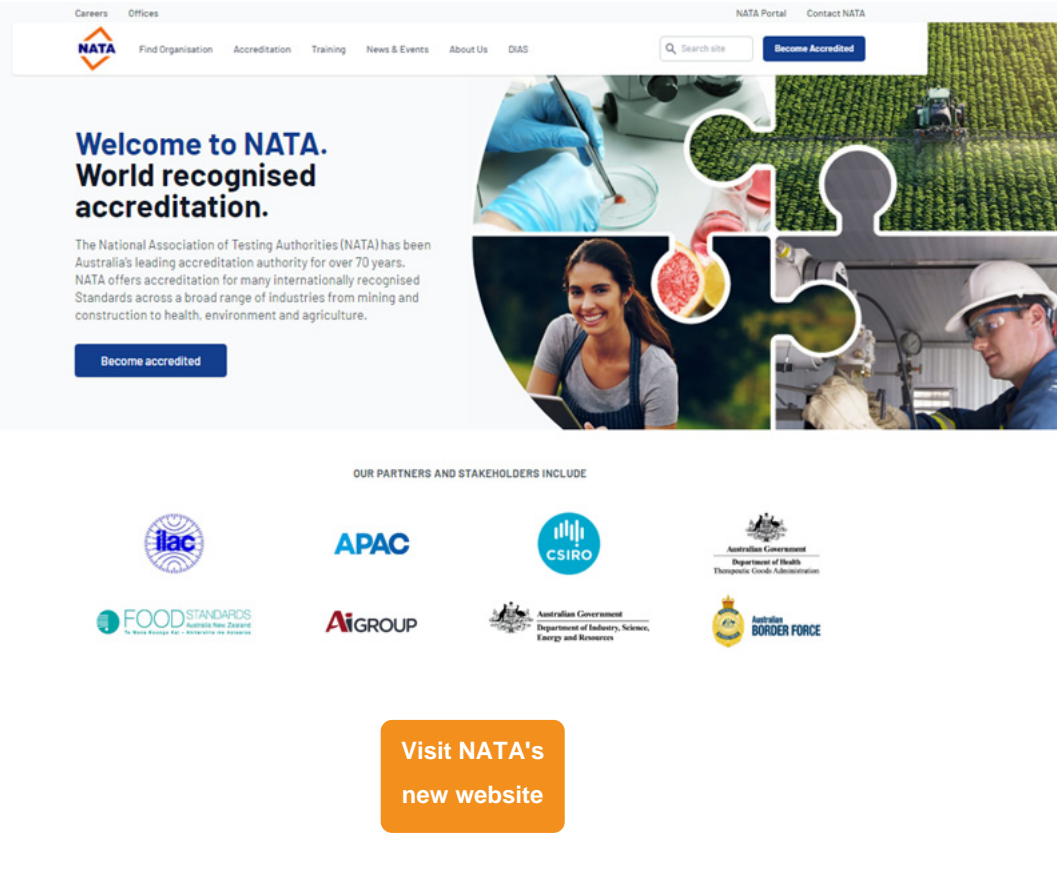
Careers Offices

NATA Portal Contact NATA

NATA

Find Organisation Accreditation Training News & Events About Us DIAS

Search site

Become Accredited

Welcome to NATA.
World recognised accreditation.

The National Association of Testing Authorities (NATA) has been Australia's leading accreditation authority for over 70 years. NATA offers accreditation for many internationally recognised Standards across a broad range of industries from mining and construction to health, environment and agriculture.

Become accredited

OUR PARTNERS AND STAKEHOLDERS INCLUDE

ilac

APAC

CSIRO

Australian Government
Department of Health
Therapeutic Goods Administration

FOOD STANDARDS Australia New Zealand
Te Mana Kounga Kai - Ahitereiria me Aotearoa

AiGROUP

Australian Government
Department of Industry, Science, Energy and Resources

Australian BORDER FORCE

Visit NATA's new website